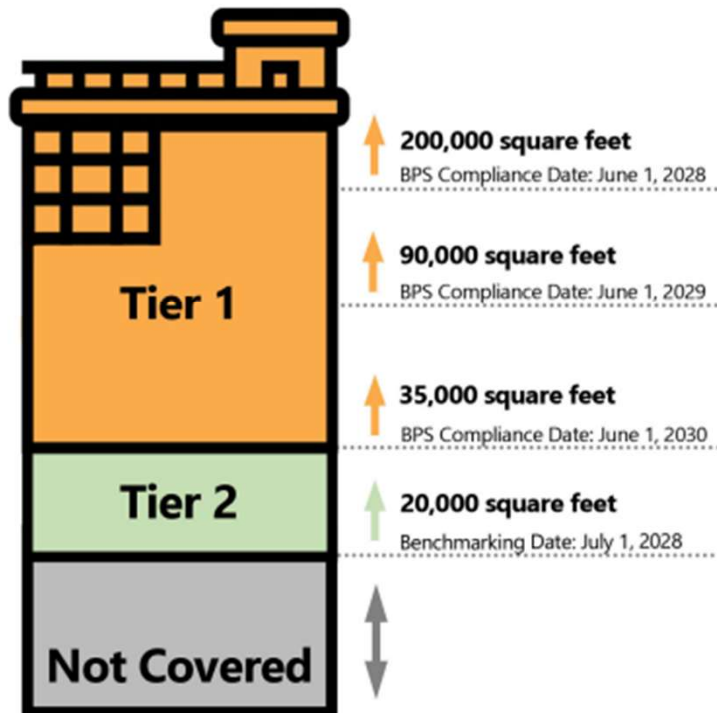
Tier 1

Tier 2

Not Covered

200,000 square feet
BPS Compliance Date: June 1, 2028

90,000 square feet
BPS Compliance Date: June 1, 2029

35,000 square feet
BPS Compliance Date: June 1, 2030

20,000 square feet
Benchmarking Date: July 1, 2028